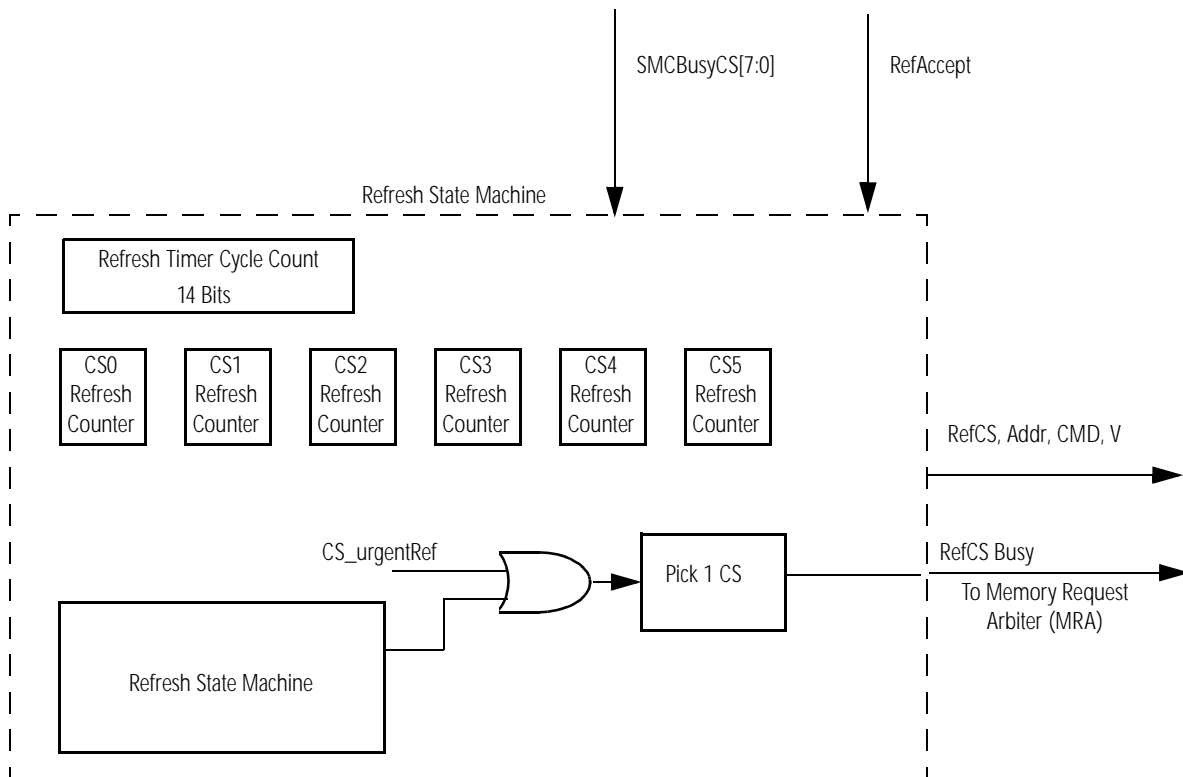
SMCBusyCS[7:0]

RefAccept

Refresh State Machine

Refresh Timer Cycle Count
14 Bits

CS0 Refresh Counter

CS1 Refresh Counter

CS2 Refresh Counter

CS3 Refresh Counter

CS4 Refresh Counter

CS5 Refresh Counter

RefCS, Addr, CMD, V

CS_urgentRef

Pick 1 CS

RefCS Busy

To Memory Request Arbiter (MRA)

Refresh State Machine